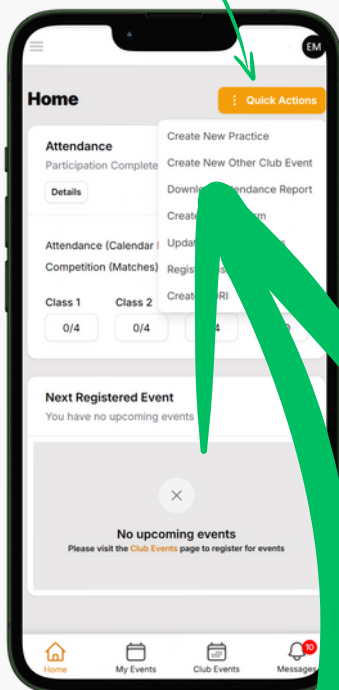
EM

Home

Quick Actions

Attendance

Participation Complete

Details

Create New Practice

Create New Other Club Event

Downl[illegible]ttendance Report

Create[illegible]m

Upda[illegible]s

Regis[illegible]

Create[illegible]RI

Attendance (Calendar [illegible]

Competition (Matches)

Class 1

Class 2

0/4

0/4

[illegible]4

Next Registered Event

You have no upcoming events

No upcoming events

Please visit the Club Events page to register for events

Home

My Events

Club Events

10

Messages